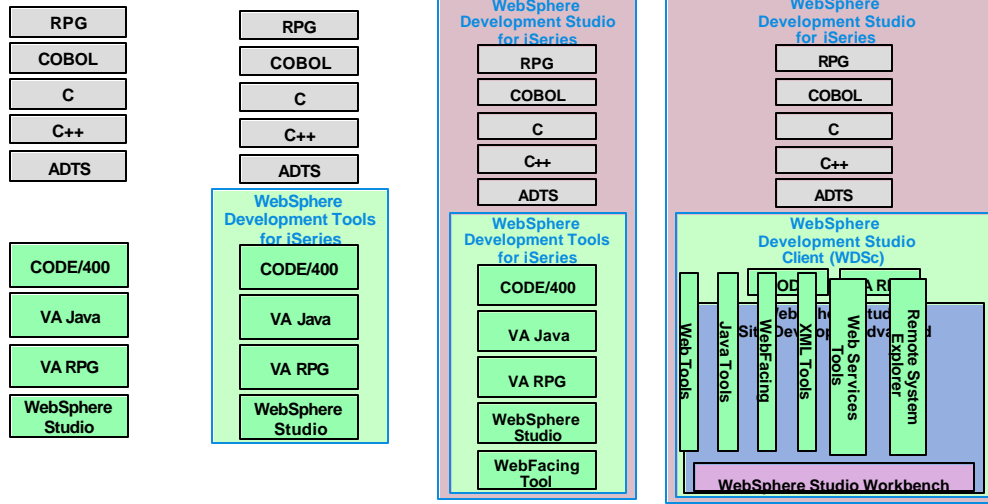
RPG
COBOL
C
C++
ADTS

CODE/400
VA Java
VA RPG
WebSphere Studio

RPG
COBOL
C
C++
ADTS
WebSphere Development Tools for iSeries
CODE/400
VA Java
VA RPG
WebSphere Studio

WebSphere Development Studio for iSeries
RPG
COBOL
C
C++
ADTS
WebSphere Development Tools for iSeries
CODE/400
VA Java
VA RPG
WebSphere Studio
WebFacing Tool

WebSphere Development Studio for iSeries
RPG
COBOL
C
C++
ADTS
WebSphere Development Studio Client (WDSc)
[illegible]
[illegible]
Web Tools
Java Tools
WebFacing
XML Tools
Web Services Tools
Remote System Explorer
WebSphere Studio Workbench